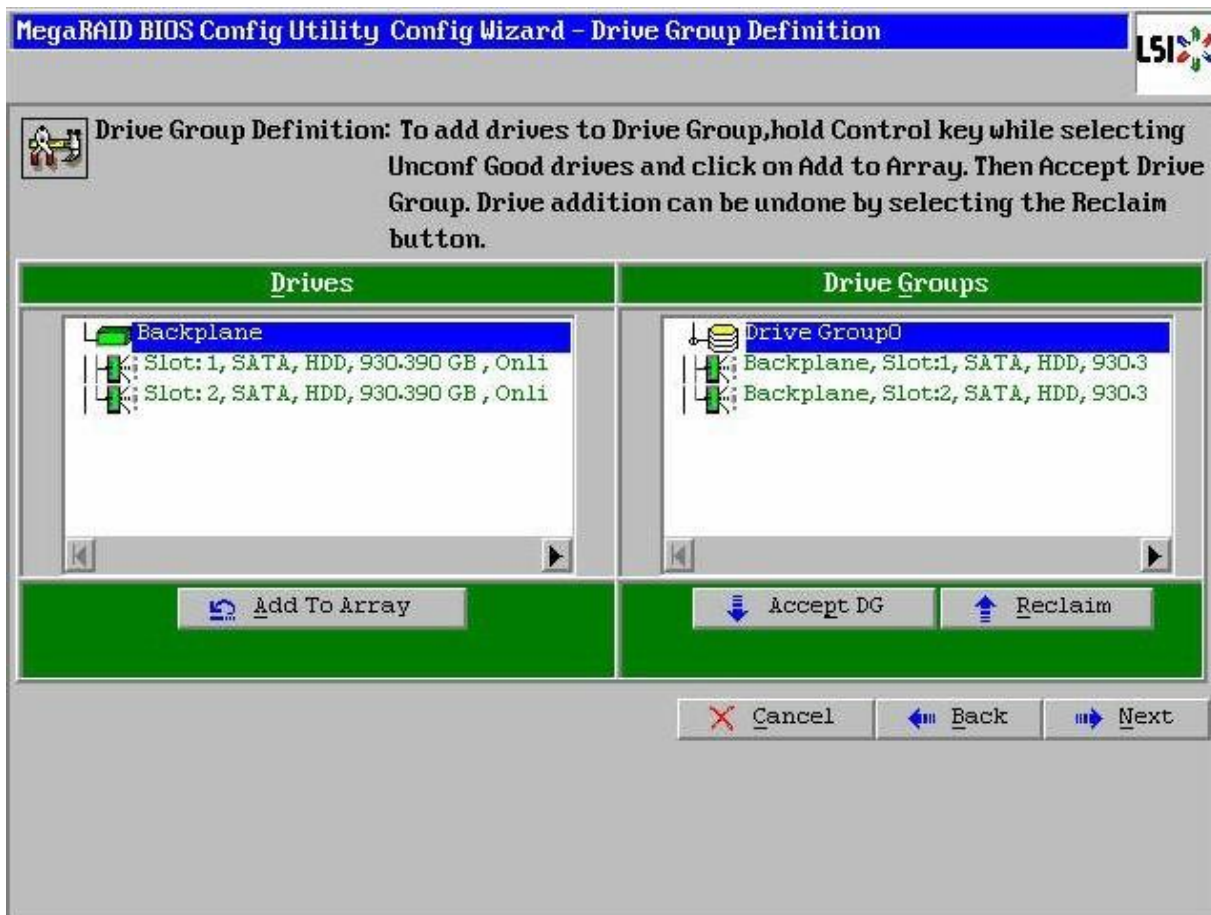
MegaRAID BIOS Config Utility Config Wizard – Drive Group Definition

LSI

Drive Group Definition: To add drives to Drive Group,hold Control key while selecting Unconf Good drives and click on Add to Array. Then Accept Drive Group. Drive addition can be undone by selecting the Reclaim button.

Drives

Backplane
Slot: 1, SATA, HDD, 930.390 GB , Onli
Slot: 2, SATA, HDD, 930.390 GB , Onli

Add To Array

Drive Groups

Drive Group0
Backplane, Slot:1, SATA, HDD, 930.3
Backplane, Slot:2, SATA, HDD, 930.3

Accept DG

Reclaim

Cancel

Back

Next